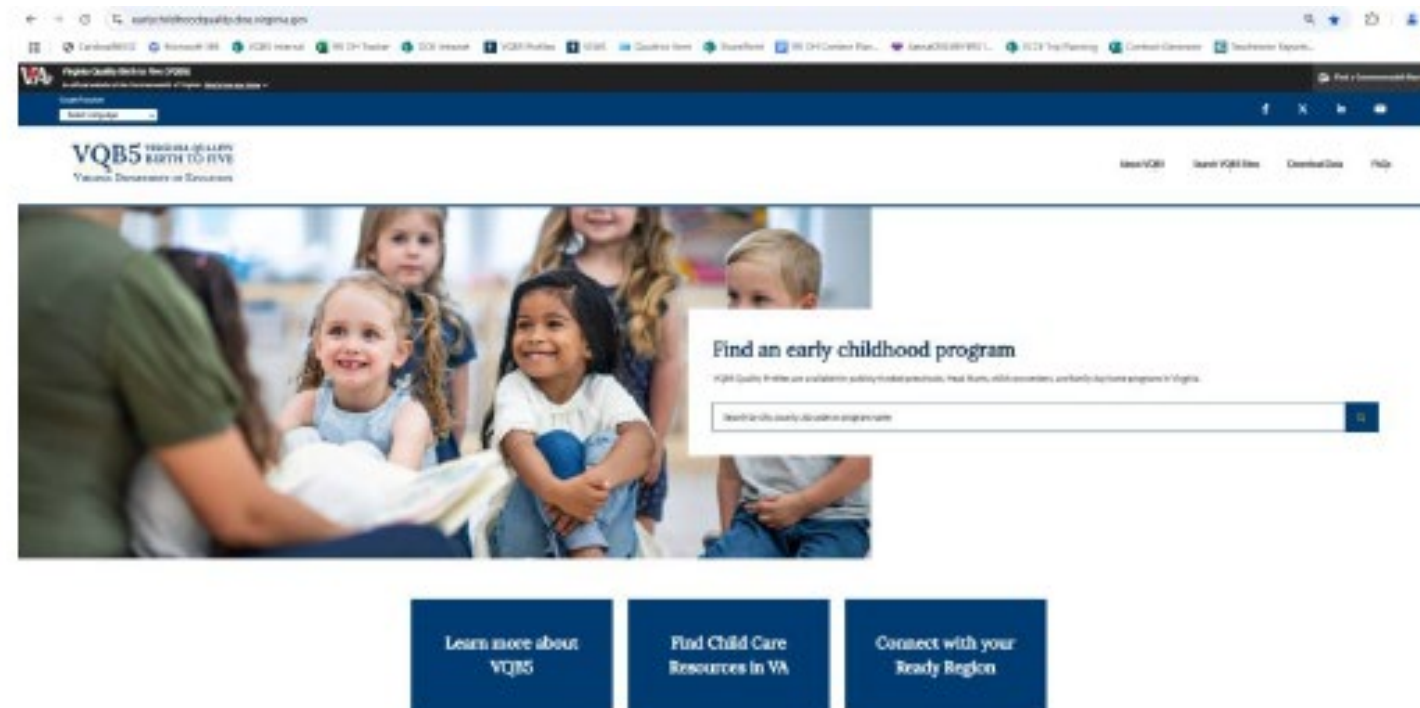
earlychildhoodquality.doe.virginia.gov

Virginia Quality Birth to Five (VQB5)

Select Language

VQB5 VIRGINIA QUALITY BIRTH TO FIVE
Virginia Department of Education

About VQB5 Search VQB5 Sites Download Data FAQs

Find an early childhood program

VQB5 Quality Profiles are available for publicly funded preschools, Head Starts, child care centers, and family day home programs in Virginia.

Search by city, county, zip code or program name

Learn more about VQB5

Find Child Care Resources in VA

Connect with your Ready Region